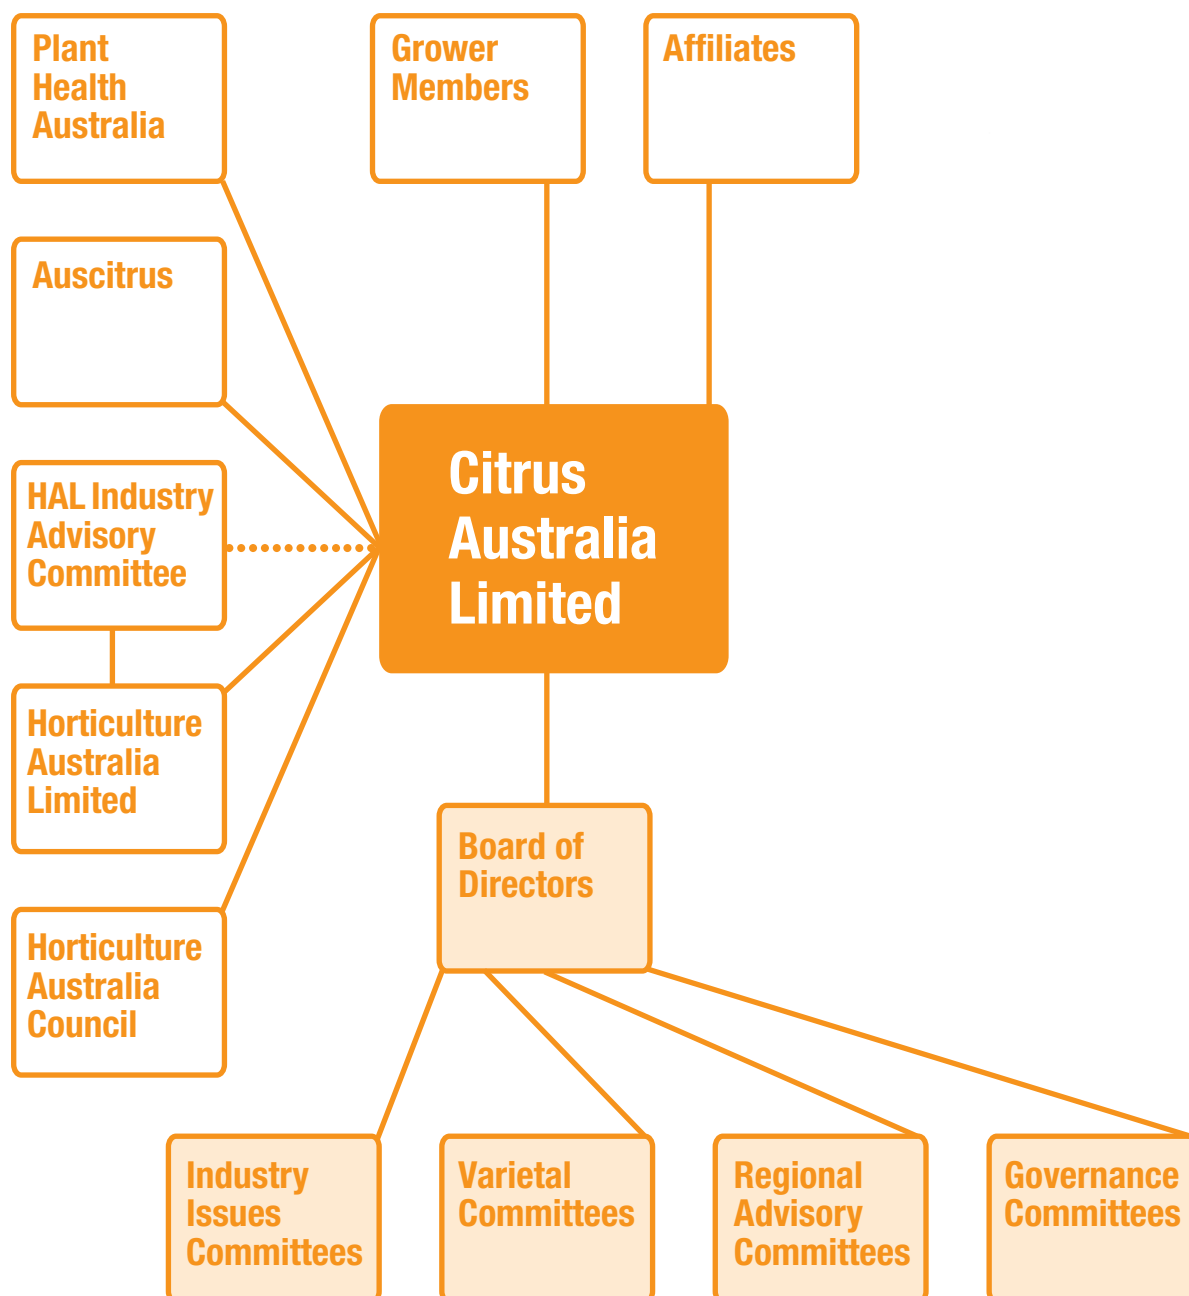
Plant Health Australia

Grower Members

Affiliates

Auscitrus

HAL Industry Advisory Committee

Citrus Australia Limited

Horticulture Australia Limited

Horticulture Australia Council

Board of Directors

Industry Issues Committees

Varietal Committees

Regional Advisory Committees

Governance Committees